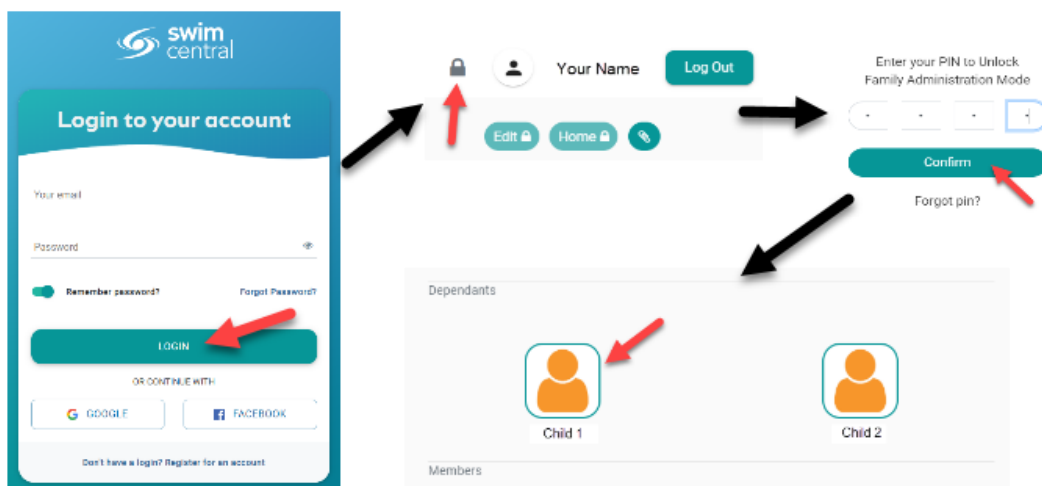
swim central

Login to your account

Your email

Password

Remember password?

Forgot Password?

LOGIN

OR CONTINUE WITH

GOOGLE

FACEBOOK

Don't have a login? Register for an account

Your Name

Log Out

Edit

Home

Enter your PIN to Unlock Family Administration Mode

Confirm

Forgot pin?

Dependants

Child 1

Child 2

Members